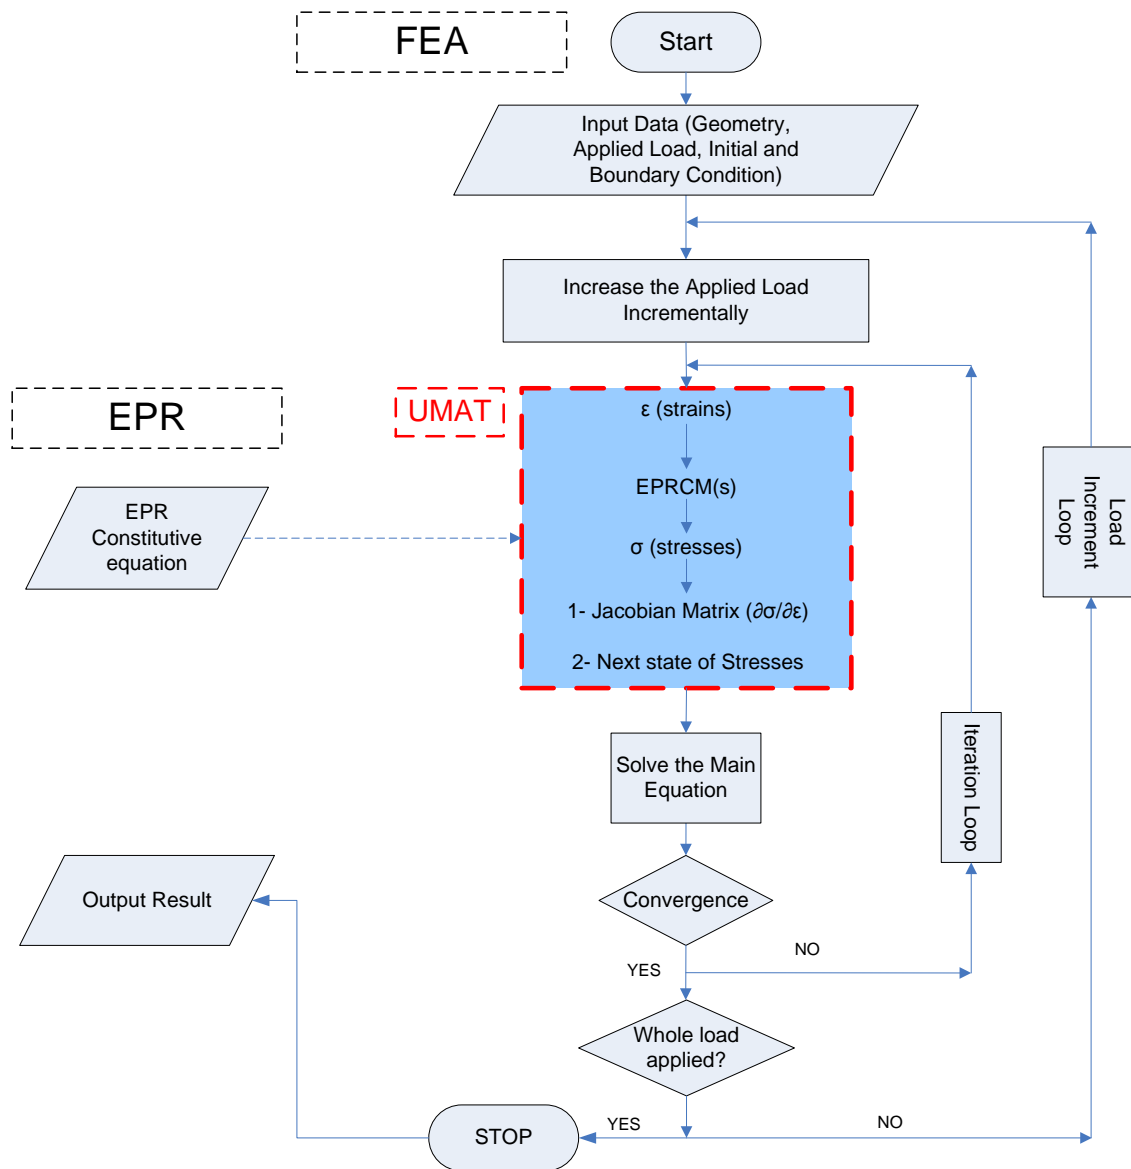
FEA

Start

Input Data (Geometry, Applied Load, Initial and Boundary Condition)

Increase the Applied Load Incrementally

EPR

UMAT

ε (strains)

EPRCM(s)

σ (stresses)

1- Jacobian Matrix (∂σ/∂ε)

2- Next state of Stresses

EPR Constitutive equation

Load Increment Loop

Iteration Loop

Solve the Main Equation

Output Result

Convergence

NO

YES

Whole load applied?

STOP

YES

NO